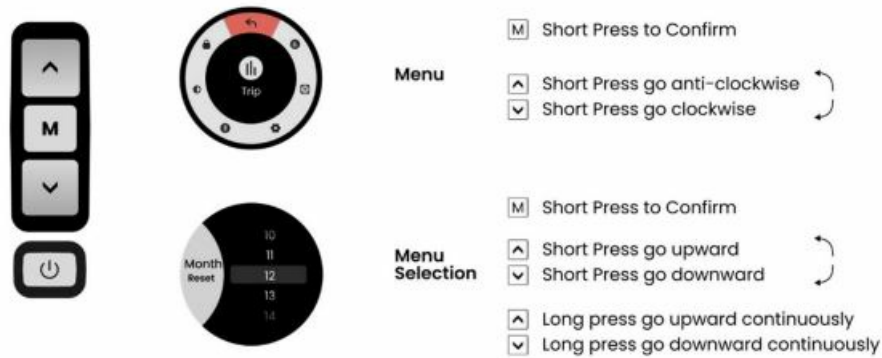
M

Trip

Menu

M Short Press to Confirm

Short Press go anti-clockwise

Short Press go clockwise

Month
Reset

10
11
12
13
14

Menu Selection

M Short Press to Confirm

Short Press go upward

Short Press go downward

Long press go upward continuously

Long press go downward continuously